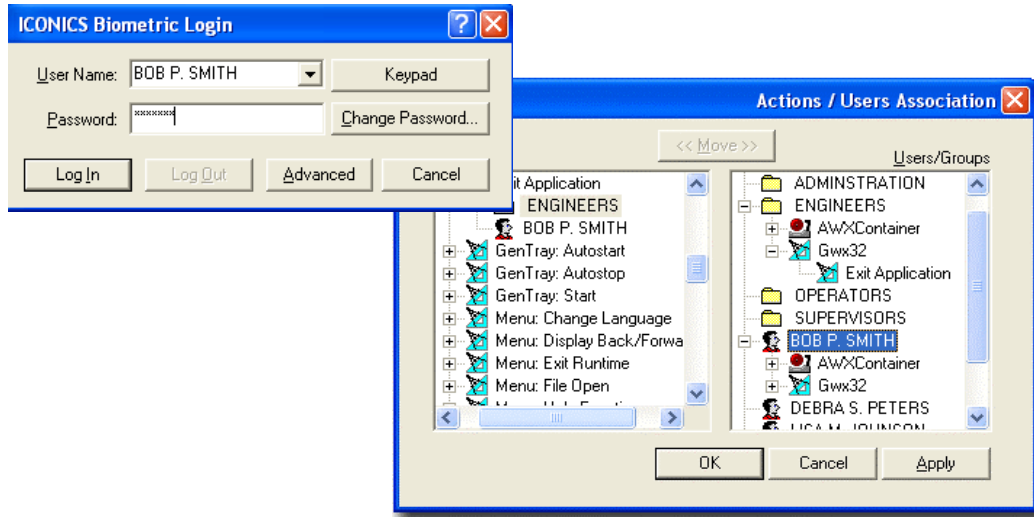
ICONICS Biometric Login

User Name: BOB P. SMITH

Keypad

Password: *******

Change Password...

Log In

Log Out

Advanced

Cancel

Actions / Users Association

<< Move >>

Users/Groups

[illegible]it Application

ENGINEERS

BOB P. SMITH

GenTray: Autostart

GenTray: Autostop

GenTray: Start

Menu: Change Language

Menu: Display Back/Forwa

Menu: Exit Runtime

Menu: File Open

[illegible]

ADMINSTRATION

ENGINEERS

AWXContainer

Gwx32

Exit Application

OPERATORS

SUPERVISORS

BOB P. SMITH

AWXContainer

Gwx32

DEBRA S. PETERS

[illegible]

OK

Cancel

Apply